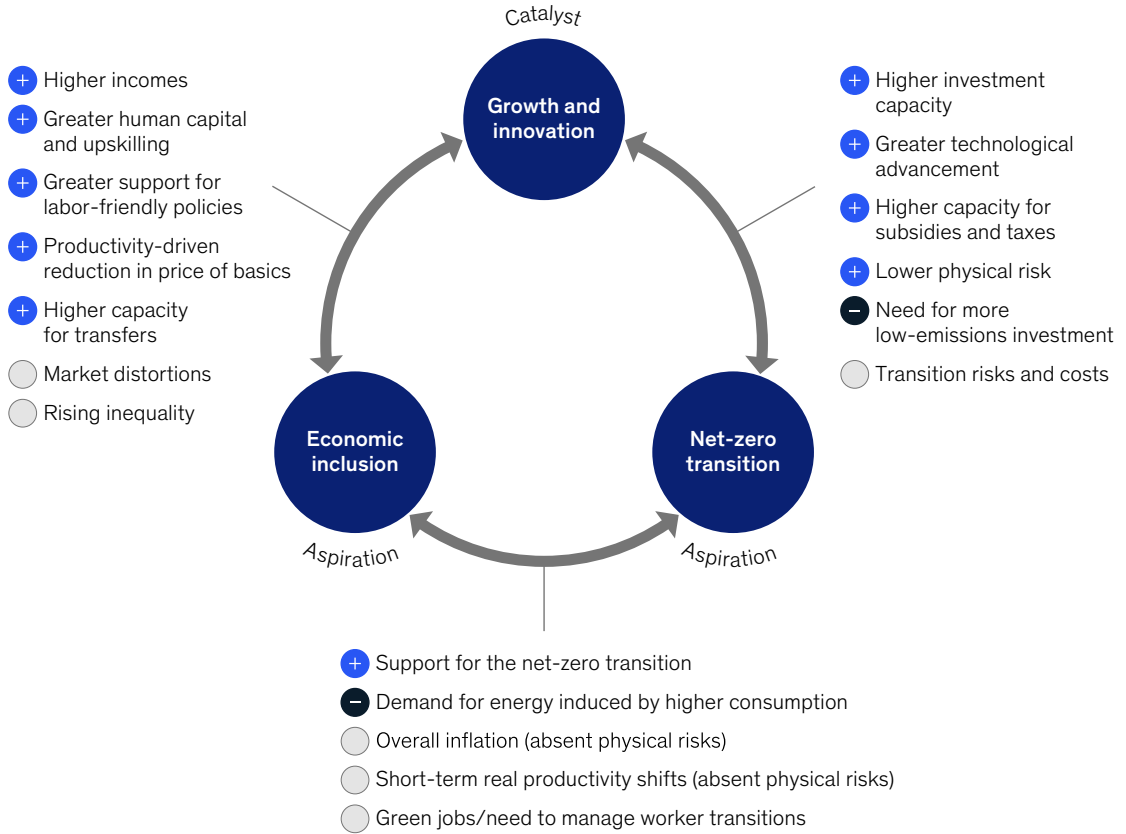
Catalyst

Growth and innovation

+ Higher incomes
+ Greater human capital and upskilling
+ Greater support for labor-friendly policies
+ Productivity-driven reduction in price of basics
+ Higher capacity for transfers
Market distortions
Rising inequality

+ Higher investment capacity
+ Greater technological advancement
+ Higher capacity for subsidies and taxes
+ Lower physical risk
− Need for more low-emissions investment
Transition risks and costs

Economic inclusion

Net-zero transition

Aspiration

Aspiration

+ Support for the net-zero transition
− Demand for energy induced by higher consumption
Overall inflation (absent physical risks)
Short-term real productivity shifts (absent physical risks)
Green jobs/need to manage worker transitions